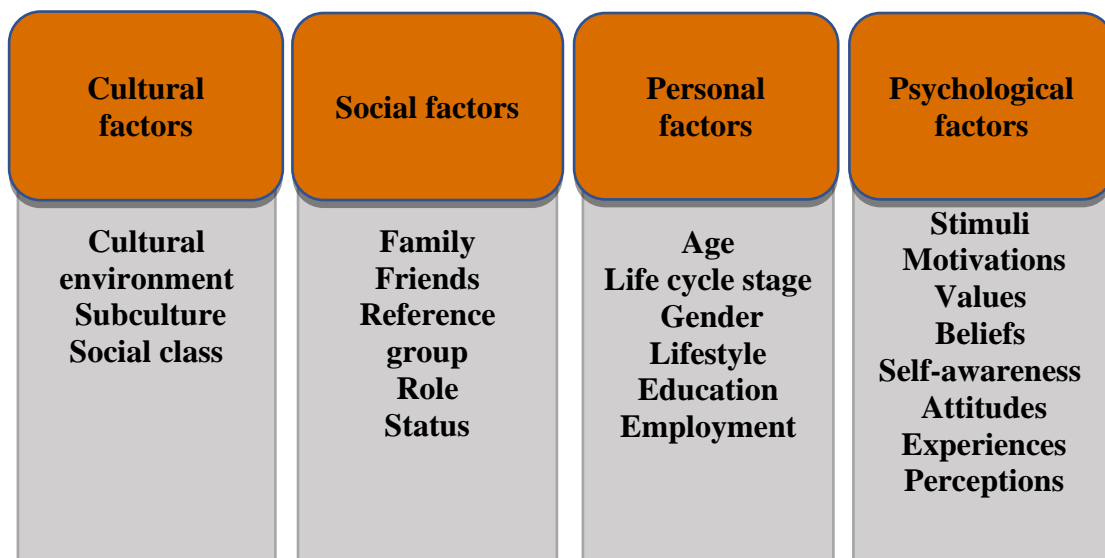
Cultural factors

Cultural environment
Subculture
Social class

Social factors

Family
Friends
Reference group
Role
Status

Personal factors

Age
Life cycle stage
Gender
Lifestyle
Education
Employment

Psychological factors

Stimuli
Motivations
Values
Beliefs
Self-awareness
Attitudes
Experiences
Perceptions